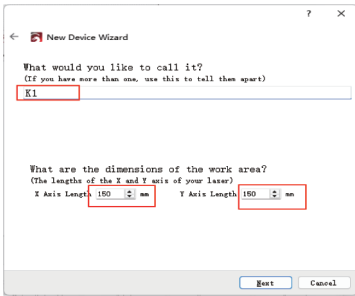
? ×

← New Device Wizard

What would you like to call it?
(If you have more than one, use this to tell them apart)

K1

What are the dimensions of the work area?
(The lengths of the X and Y axis of your laser)

X Axis Length 150 mm Y Axis Length 150 mm

Next Cancel